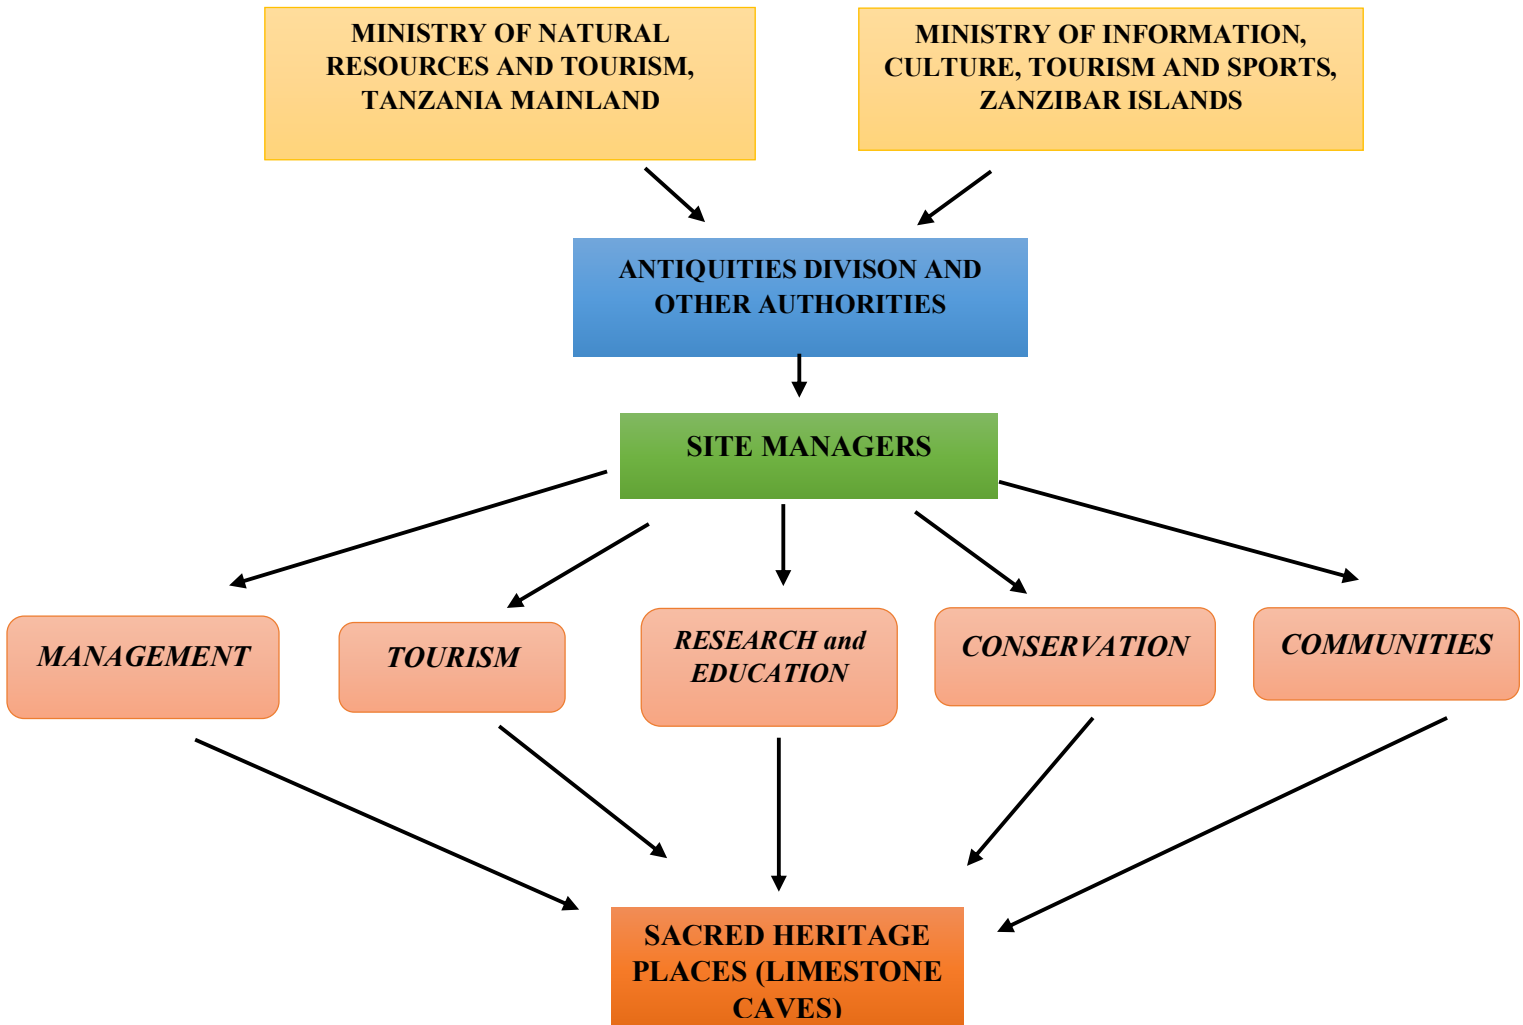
MINISTRY OF NATURAL RESOURCES AND TOURISM, TANZANIA MAINLAND

MINISTRY OF INFORMATION, CULTURE, TOURISM AND SPORTS, ZANZIBAR ISLANDS

ANTIQUITIES DIVISON AND OTHER AUTHORITIES

SITE MANAGERS

MANAGEMENT

TOURISM

RESEARCH and EDUCATION

CONSERVATION

COMMUNITIES

SACRED HERITAGE PLACES (LIMESTONE CAVES)